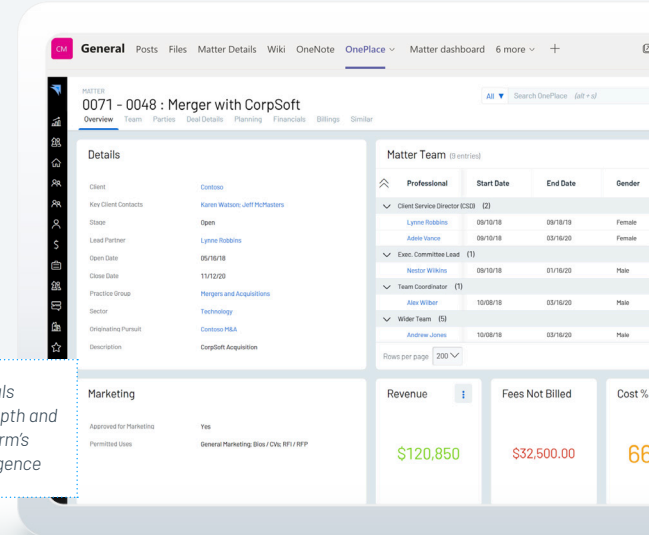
CM General Posts Files Matter Details Wiki OneNote OnePlace Matter dashboard 6 more +

MATTER
0071 - 0048 : Merger with CorpSoft
Overview Team Parties Deal Details Planning Financials Billings Similar

All Search OnePlace (alt + s)

Details

Client Contoso
Key Client Contacts Karen Watson; Jeff McMasters
Stage Open
Lead Partner Lynne Robbins
Open Date 05/16/18
Close Date 11/12/20
Practice Group Mergers and Acquisitions
Sector Technology
Originating Pursuit Contoso M&A
Description CorpSoft Acquisition

Matter Team (9 entries)

| Professional | Start Date | End Date | Gender |
|---|---|---|---|
| Client Service Director (CSD) (2) | | | |
| Lynne Robbins | 09/10/18 | 09/18/18 | Female |
| Adele Vance | 09/10/18 | 03/16/20 | Female |
| Exec. Committee Lead (1) | | | |
| Nestor Wilkins | 09/10/18 | 01/16/20 | Male |
| Team Coordinator (1) | | | |
| Alex Wilber | 10/08/18 | 03/16/20 | Male |
| Wider Team (5) | | | |
| Andrew Jones | 10/08/18 | 03/16/20 | Male |

Rows per page 200

ls
pth and
rm's
gence

Marketing

Approved for Marketing Yes
Permitted Uses General Marketing; Bios / CVs; RFI / RFP

Revenue
$120,850

Fees Not Billed
$32,500.00

Cost %
66